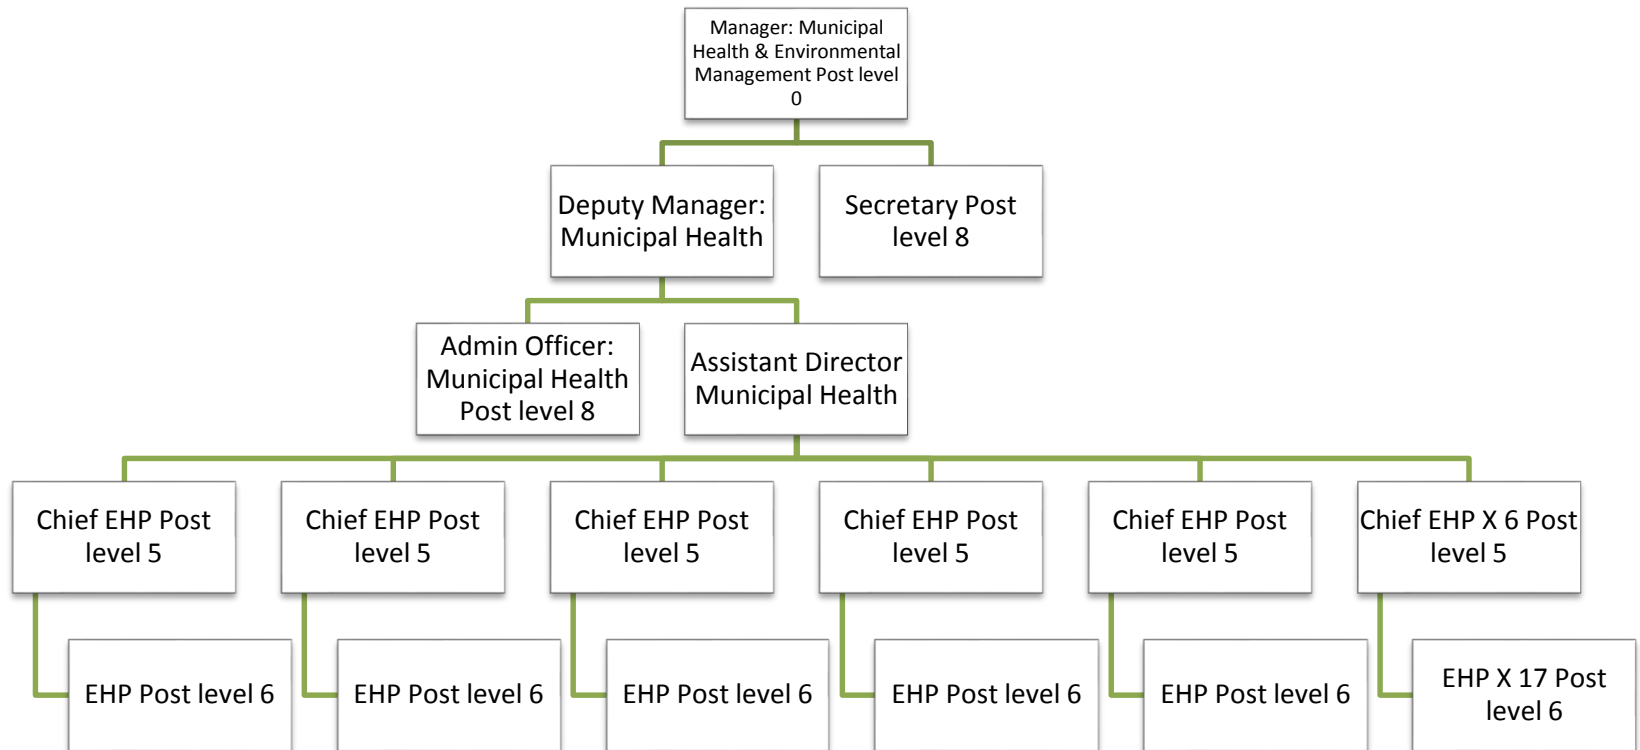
Manager: Municipal Health & Environmental Management Post level 0

Deputy Manager: Municipal Health

Secretary Post level 8

Admin Officer: Municipal Health Post level 8

Assistant Director Municipal Health

Chief EHP Post level 5

Chief EHP Post level 5

Chief EHP Post level 5

Chief EHP Post level 5

Chief EHP Post level 5

Chief EHP X 6 Post level 5

EHP Post level 6

EHP Post level 6

EHP Post level 6

EHP Post level 6

EHP Post level 6

EHP X 17 Post level 6